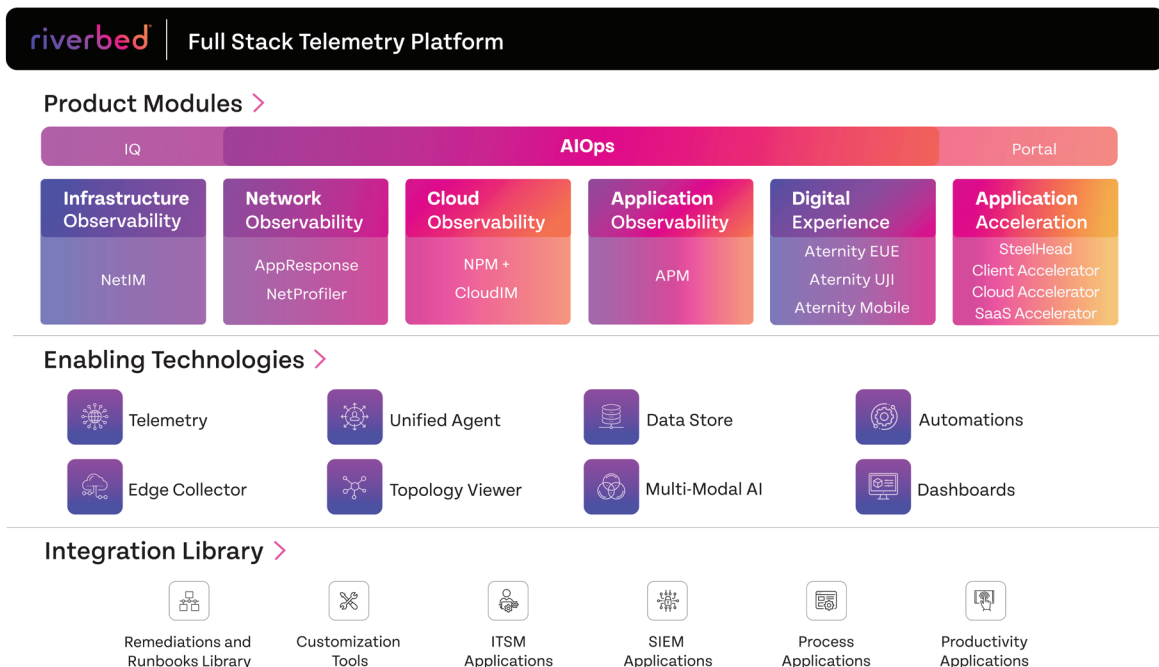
riverbed | Full Stack Telemetry Platform

Product Modules >

IQ
AIOps
Portal

Infrastructure Observability
NetIM

Network Observability
AppResponse
NetProfiler

Cloud Observability
NPM +
CloudIM

Application Observability
APM

Digital Experience
Aternity EUE
Aternity UJI
Aternity Mobile

Application Acceleration
SteelHead
Client Accelerator
Cloud Accelerator
SaaS Accelerator

Enabling Technologies >

Telemetry
Unified Agent
Data Store
Automations
Edge Collector
Topology Viewer
Multi-Modal AI
Dashboards

Integration Library >

Remediations and Runbooks Library
Customization Tools
ITSM Applications
SIEM Applications
Process Applications
Productivity Applications